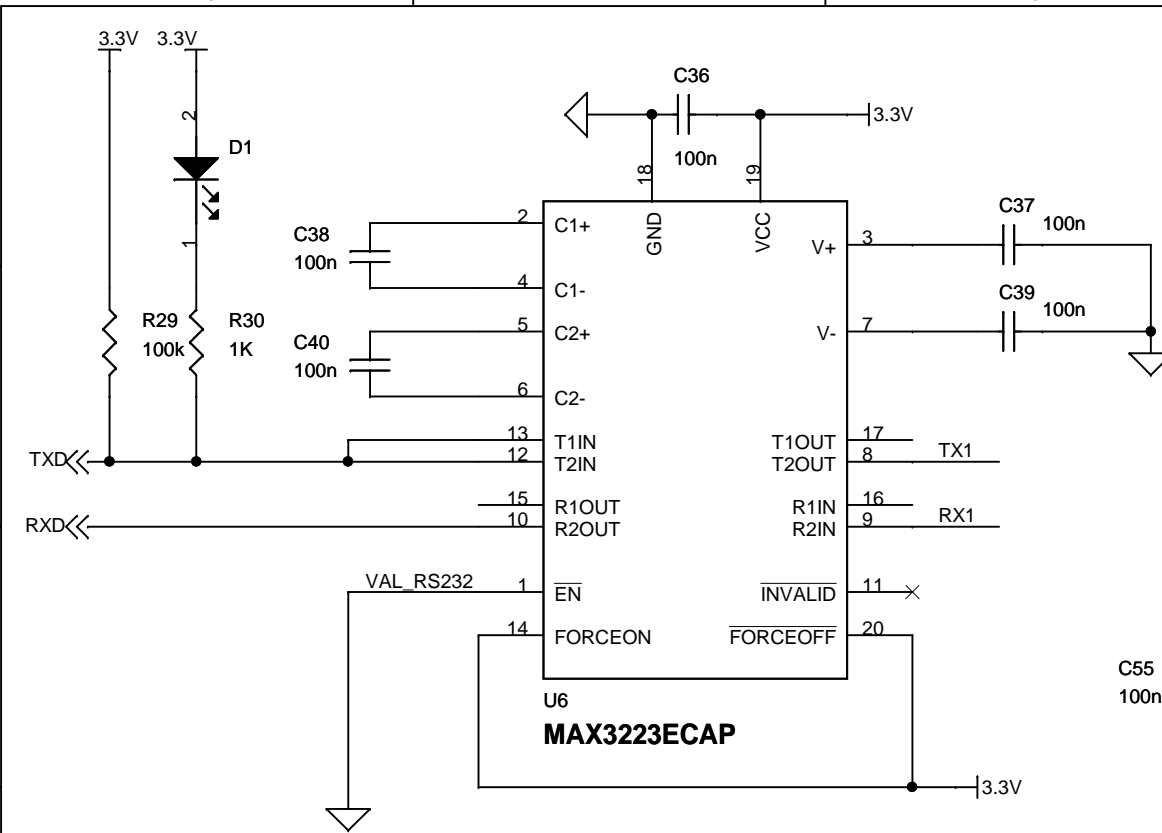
3.3V
3.3V
2
D1
1
R29
100k
R30
1K
TXD
RXD
C36
100n
3.3V
18
19
GND
VCC
C38
100n
C40
100n
2
C1+
4
C1-
5
C2+
6
C2-
13
T1IN
12
T2IN
15
R1OUT
10
R2OUT
VAL_RS232
1
$\overline{EN}$
14
FORCEON
3
V+
7
V-
17
T1OUT
8
T2OUT
TX1
16
R1IN
9
R2IN
RX1
11
$\overline{INVALID}$
20
$\overline{FORCEOFF}$
C37
100n
C39
100n
U6
MAX3223ECAP
C55
100n
3.3V